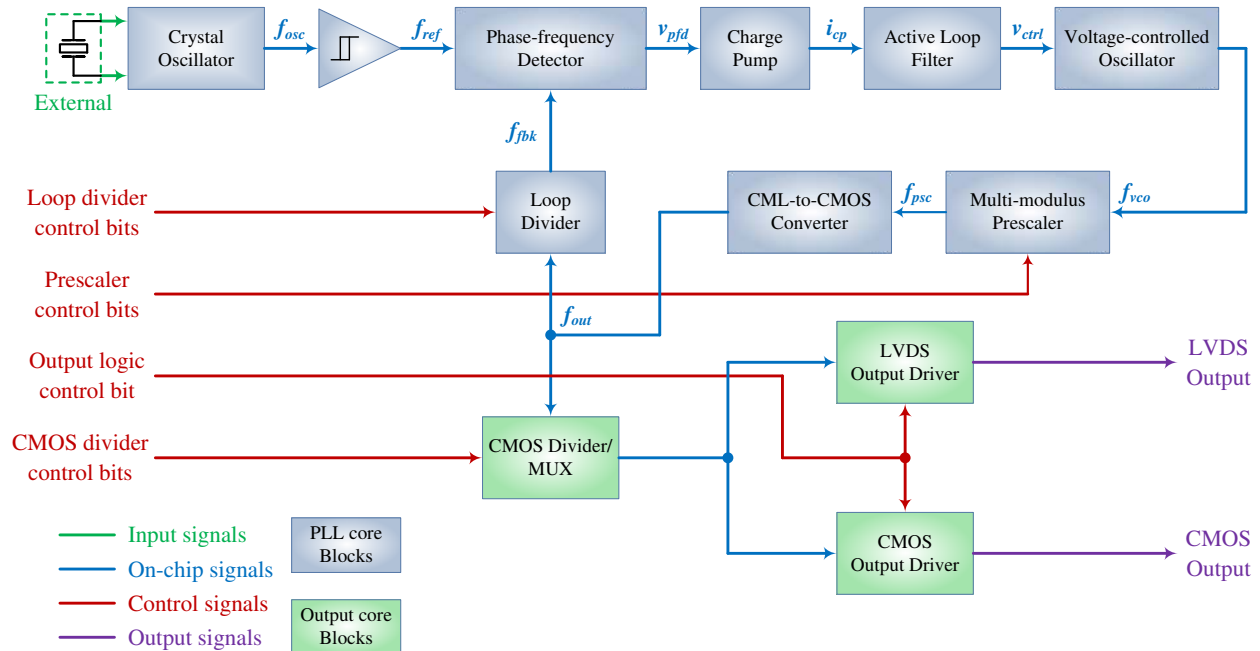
External

Crystal Oscillator

$f_{osc}$

$f_{ref}$

Phase-frequency Detector

$v_{pfd}$

Charge Pump

$i_{cp}$

Active Loop Filter

$v_{ctrl}$

Voltage-controlled Oscillator

$f_{fbk}$

Loop divider control bits

Loop Divider

CML-to-CMOS Converter

$f_{psc}$

Multi-modulus Prescaler

$f_{vco}$

Prescaler control bits

$f_{out}$

Output logic control bit

LVDS Output Driver

LVDS Output

CMOS divider control bits

CMOS Divider/ MUX

CMOS Output Driver

CMOS Output

Input signals

On-chip signals

Control signals

Output signals

PLL core Blocks

Output core Blocks